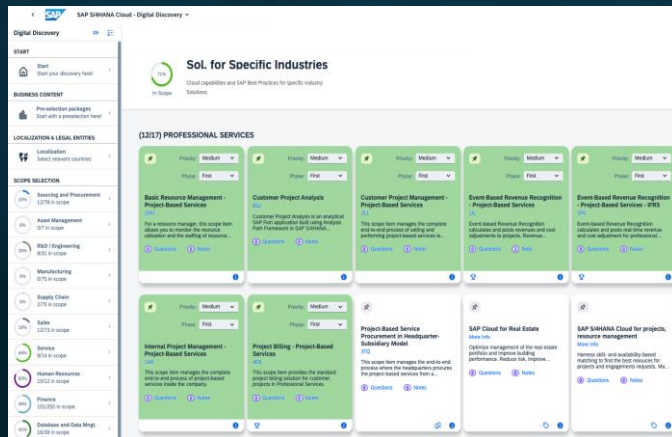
SAP S/4HANA Cloud - Digital Discovery

Digital Discovery

START

Start
Start your discovery here!

BUSINESS CONTENT

Pre-selection packages
Start with a preselection here!

LOCALIZATION & LEGAL ENTITIES

Localization
Select relevant countries

SCOPE SELECTION

Sourcing and Procurement
12/76 in scope

Asset Management
0/7 in scope

R&D / Engineering
8/31 in scope

Manufacturing
0/75 in scope

Supply Chain
0/75 in scope

Sales
12/73 in scope

Service
9/14 in scope

Human Resources
10/12 in scope

Finance
151/255 in scope

Database and Data Mgt.
16/39 in scope

71%
In Scope

Sol. for Specific Industries
Cloud capabilities and SAP Best Practices for specific Industry Solutions.

(12/17) PROFESSIONAL SERVICES

Priority: Medium
Phase: First
Basic Resource Management - Project-Based Services
1MV
For a resource manager, this scope item allows you to monitor the resource utilization and the staffing of resource...
Questions Notes

Priority: Medium
Phase: First
Customer Project Analysis
4GU
Customer Project Analysis is an analytical SAP Fiori application built using Analysis Path Framework in SAP S/4HANA...
Questions Notes

Priority: Medium
Phase: First
Customer Project Management - Project-Based Services
J11
This scope item manages the complete end-to-end process of selling and performing project-based services to...
Questions Notes

Priority: Medium
Phase: First
Event-Based Revenue Recognition - Project-Based Services
1IL
Event-based Revenue Recognition calculates and posts revenues and cost adjustments to projects. Revenue...
Questions Notes

Priority: Medium
Phase: First
Event-Based Revenue Recognition - Project-Based Services - IFRS
1PX
Event-based Revenue Recognition calculates and posts real-time revenue and cost adjustment for professional...
Questions Notes

Priority: Medium
Phase: First
Internal Project Management - Project-Based Services
1A8
This scope item manages the complete end-to-end process of project-based services inside the company.
Questions Notes

Priority: Medium
Phase: First
Project Billing - Project-Based Services
4E5
This scope item provides the standard project billing solution for customer projects in Professional Services.
Questions Notes

Project-Based Service Procurement in Headquarter-Subsidiary Model
2TQ
This scope item manages the end-to-end process where the headquarters procures the project-based services from a...
Questions Notes

SAP Cloud for Real Estate
More Info
Optimize management of the real estate portfolio and improve building performance. Reduce risk, improve...
Questions Notes

SAP S/4HANA Cloud for projects, resource management
More Info
Harness skill- and availability-based matching to find the best resources for projects and engagements requests. Ma...
Questions Notes